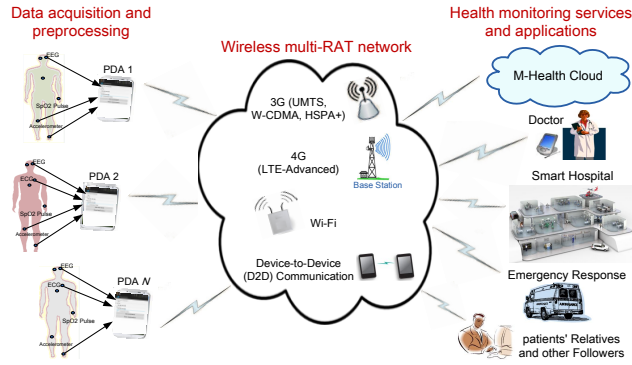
Data acquisition and preprocessing

EEG

PDA 1

SpO2 Pulse

Accelerometer

EEG

ECG

PDA 2

SpO2 Pulse

Accelerometer

EEG

ECG

PDA *N*

SpO2 Pulse

Accelerometer

Wireless multi-RAT network

3G (UMTS, W-CDMA, HSPA+)

4G (LTE-Advanced)

Base Station

Wi-Fi

Device-to-Device (D2D) Communication

Health monitoring services and applications

M-Health Cloud

Doctor

Smart Hospital

Emergency Response

patients' Relatives and other Followers